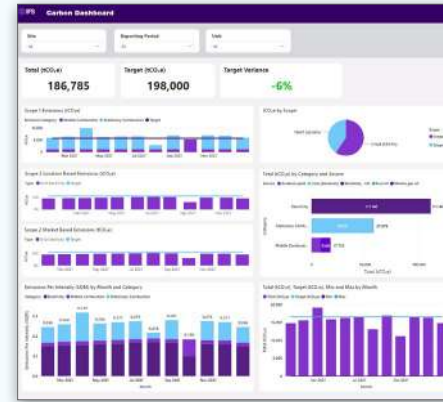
Carbon Dashboard

Site
All

Reporting Period
All

Unit
All

Total (tCO₂e)
186,785

Target (tCO₂e)
198,000

Target Variance
-6%

Scope 1 Emissions (tCO₂e)

Scope 2 Location Based Emissions (tCO₂e)

Scope 2 Market Based Emissions (tCO₂e)

tCO₂e by Scope

Total tCO₂e by Category and Source

Electricity

Stationary Combustion

Mobile Combustion

Emissions Per Intensity (GBP) by Month and Category

Total tCO₂e, Target tCO₂e, Min and Max by Month